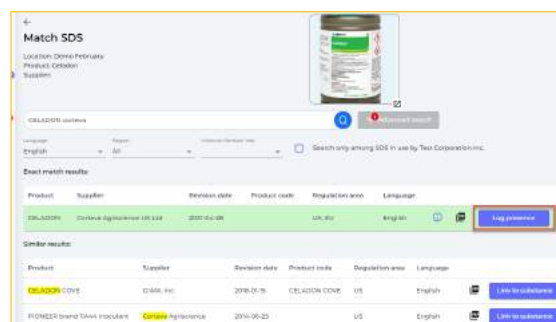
Match SDS

Location: Demo February
Product: Celadon
Supplier:

CELADON corteva

Advanced search

Language
English

Region
All

Search only among SDS in use by Test Corporation Inc.

Exact match results:

| Product | Supplier | Revision date | Product code | Regulation area | Language | | |
|---|---|---|---|---|---|---|---|
| CELADON | Corteva Agriscience UK Ltd | 2021-04-08 | | UK, EU | English | | Log presence |

Similar results:

| Product | Supplier | Revision date | Product code | Regulation area | Language | | |
|---|---|---|---|---|---|---|---|
| CELADON COVE | DIAMI, Inc. | 2018-01-15 | CELADON COVE | US | English | | Link to substance |
| PIONEER brand TAHA inoculant | Corteva Agriscience | 2014-06-25 | | US | English | | Link to substance |